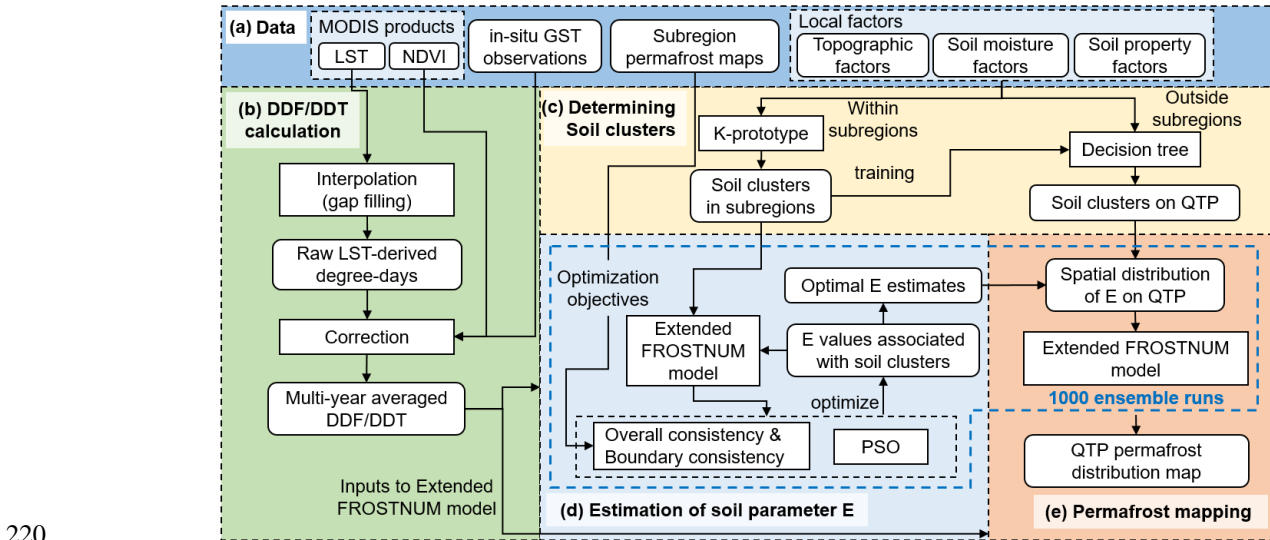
(a) Data
MODIS products
LST
NDVI
in-situ GST observations
Subregion permafrost maps
Local factors
Topographic factors
Soil moisture factors
Soil property factors

(b) DDF/DDT calculation
Interpolation (gap filling)
Raw LST-derived degree-days
Correction
Multi-year averaged DDF/DDT
Inputs to Extended FROSTNUM model

(c) Determining Soil clusters
Within subregions
Outside subregions
K-prototype
Decision tree
training
Soil clusters in subregions
Soil clusters on QTP

Optimization objectives
Optimal E estimates
Extended FROSTNUM model
E values associated with soil clusters
optimize
Overall consistency & Boundary consistency
PSO
(d) Estimation of soil parameter E

Spatial distribution of E on QTP
Extended FROSTNUM model
1000 ensemble runs
QTP permafrost distribution map
(e) Permafrost mapping

220